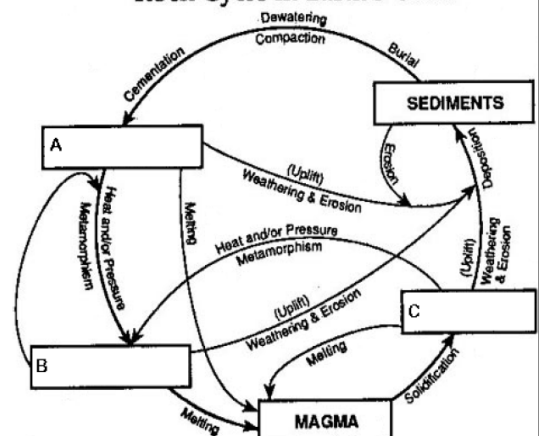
Rock Cycle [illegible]

Dewatering
Compaction
Burial
Cementation
SEDIMENTS
A
Erosion
Deposition
(Uplift)
Weathering & Erosion
Heat and/or Pressure
Metamorphism
Melting
Heat and/or Pressure
Metamorphism
(Uplift)
Weathering & Erosion
(Uplift)
Weathering & Erosion
C
B
Melting
Solidification
Melting
MAGMA